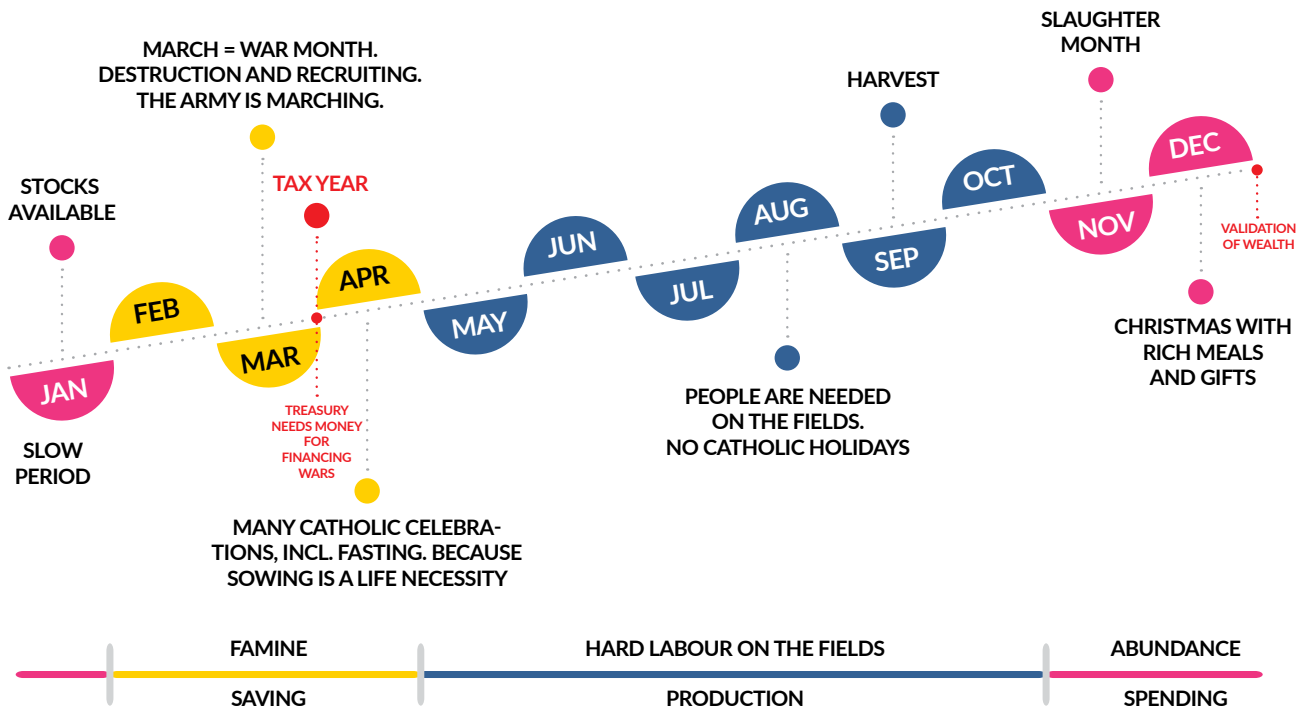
MARCH = WAR MONTH. DESTRUCTION AND RECRUITING. THE ARMY IS MARCHING.

SLAUGHTER MONTH

HARVEST

STOCKS AVAILABLE

TAX YEAR

JAN

FEB

MAR

APR

MAY

JUN

JUL

AUG

SEP

OCT

NOV

DEC

VALIDATION OF WEALTH

SLOW PERIOD

TREASURY NEEDS MONEY FOR FINANCING WARS

PEOPLE ARE NEEDED ON THE FIELDS. NO CATHOLIC HOLIDAYS

CHRISTMAS WITH RICH MEALS AND GIFTS

MANY CATHOLIC CELEBRATIONS, INCL. FASTING. BECAUSE SOWING IS A LIFE NECESSITY

FAMINE

HARD LABOUR ON THE FIELDS

ABUNDANCE

SAVING

PRODUCTION

SPENDING